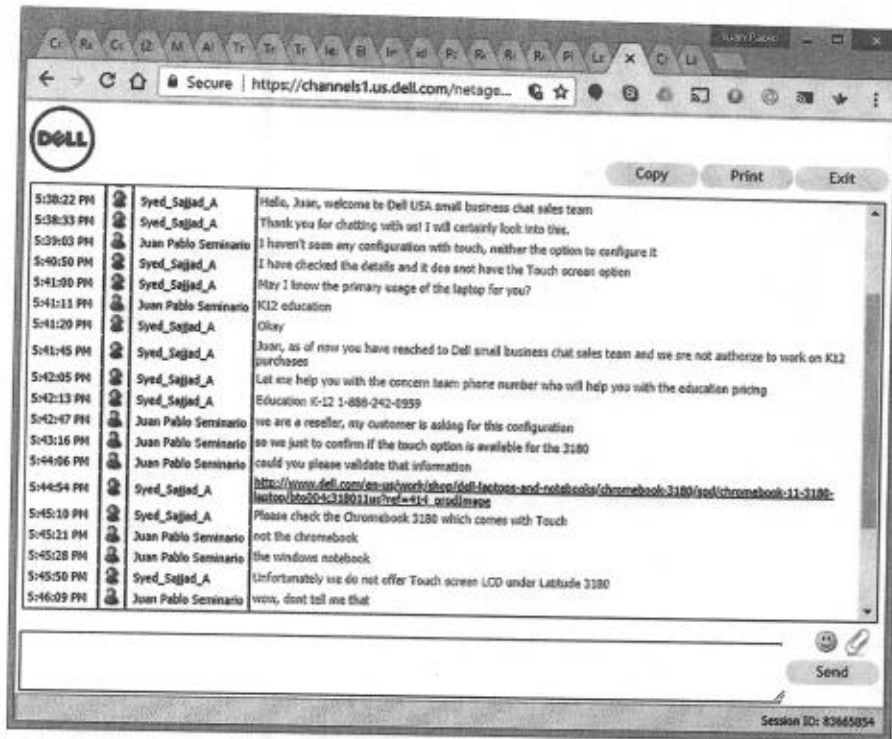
Juan Pablo

Secure | https://channels1.us.dell.com/netage...

DELL

Copy Print Exit

| | | | |
|---|---|---|---|
| 5:38:22 PM | | Syed_Sajjad_A | Hello, Juan, welcome to Dell USA small business chat sales team |
| 5:38:33 PM | | Syed_Sajjad_A | Thank you for chatting with us! I will certainly look into this. |
| 5:39:03 PM | | Juan Pablo Seminario | I haven't seen any configuration with touch, neither the option to configure it |
| 5:40:50 PM | | Syed_Sajjad_A | I have checked the details and it dea snot have the Touch screen option |
| 5:41:00 PM | | Syed_Sajjad_A | May I know the primary usage of the laptop for you? |
| 5:41:11 PM | | Juan Pablo Seminario | K12 education |
| 5:41:20 PM | | Syed_Sajjad_A | Okay |
| 5:41:45 PM | | Syed_Sajjad_A | Juan, as of now you have reached to Dell small business chat sales team and we are not authorize to work on K12 purchases |
| 5:42:05 PM | | Syed_Sajjad_A | Let me help you with the concern team phone number who will help you with the education pricing |
| 5:42:13 PM | | Syed_Sajjad_A | Education K-12 1-888-242-0959 |
| 5:42:47 PM | | Juan Pablo Seminario | we are a reseller, my customer is asking for this configuration |
| 5:43:16 PM | | Juan Pablo Seminario | so we just to confirm if the touch option is available for the 3180 |
| 5:44:06 PM | | Juan Pablo Seminario | could you please validate that information |
| 5:44:54 PM | | Syed_Sajjad_A | http://www.dell.com/en-us/work/shop/dell-laptops-and-notebooks/chromebook-3180/spd/chromebook-11-3180-laptop/sto004c318011us?ref=414_prod|image |
| 5:45:10 PM | | Syed_Sajjad_A | Please check the Chromebook 3180 which comes with Touch |
| 5:45:21 PM | | Juan Pablo Seminario | not the chromebook |
| 5:45:28 PM | | Juan Pablo Seminario | the windows notebook |
| 5:45:50 PM | | Syed_Sajjad_A | Unfortunately we do not offer Touch screen LCD under Latitude 3180 |
| 5:46:09 PM | | Juan Pablo Seminario | wow, dont tell me that |

Send

Session ID: 83665854